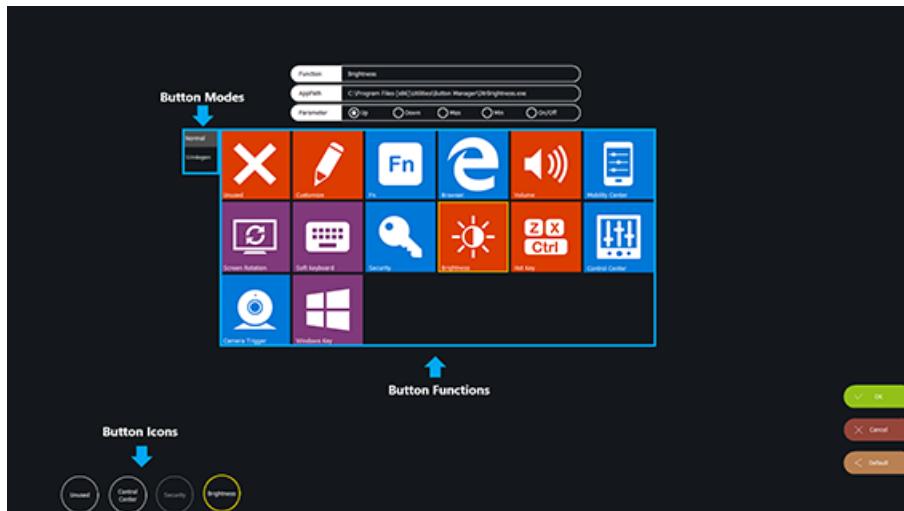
Function Brightness

AppPath C:\Program Files (x86)\Utilities\Button Manager\BrBrightness.exe

Parameter Up Down Max Min On/Off

Button Modes

Normal

Windows

Unused

Customize

Fn

Fn

Browser

Volume

Mobility Center

Screen Rotation

Soft keyboard

Security

Brightness

Z X Ctrl

Hot Key

Control Center

Camera Trigger

Windows Key

Button Functions

Button Icons

Unused

Control Center

Security

Brightness

OK

Cancel

Default